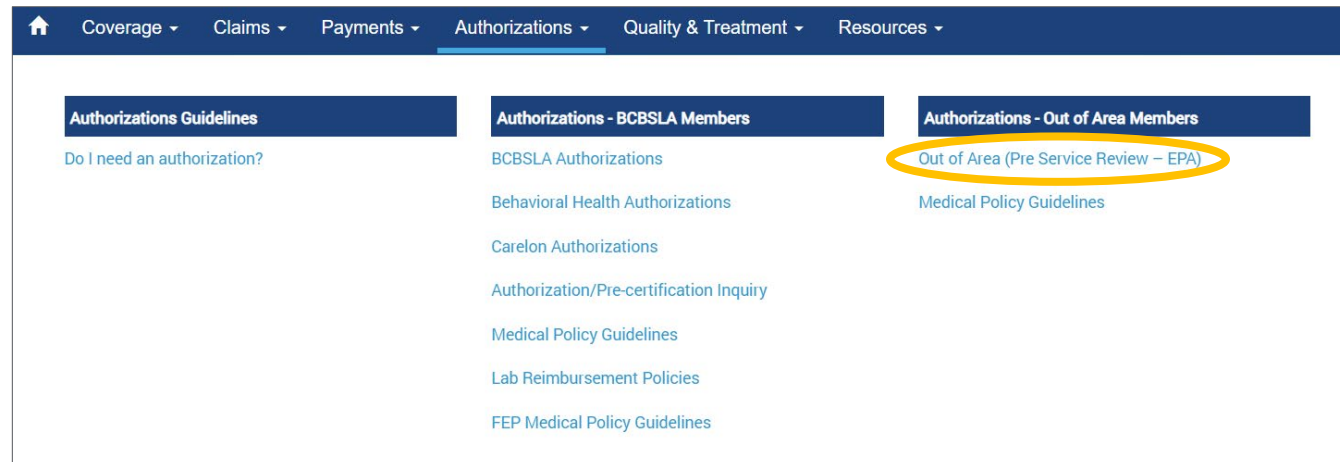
Coverage ▾ Claims ▾ Payments ▾ Authorizations ▾ Quality & Treatment ▾ Resources ▾

Authorizations Guidelines

Do I need an authorization?

Authorizations - BCBSLA Members

BCBSLA Authorizations

Behavioral Health Authorizations

Carelon Authorizations

Authorization/Pre-certification Inquiry

Medical Policy Guidelines

Lab Reimbursement Policies

FEP Medical Policy Guidelines

Authorizations - Out of Area Members

Out of Area (Pre Service Review – EPA)

Medical Policy Guidelines